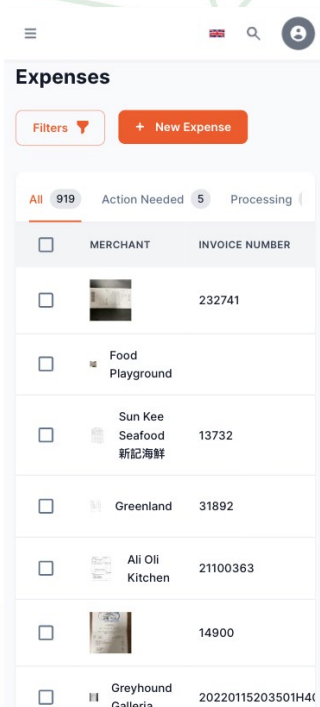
Expenses

Filters

+ New Expense

All 919 Action Needed 5 Processing

| MERCHANT | INVOICE NUMBER |
|---|---|
| | 232741 |
| Food Playground | |
| Sun Kee Seafood 新記海鮮 | 13732 |
| Greenland | 31892 |
| Ali Oli Kitchen | 21100363 |
| | 14900 |
| Greyhound Galleria | 20220115203501H4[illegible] |